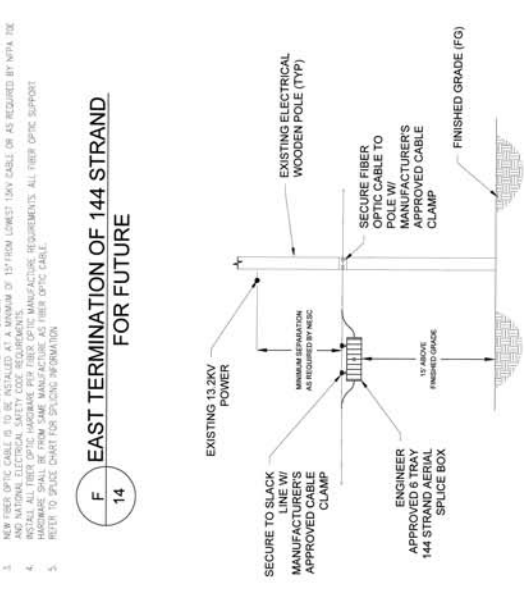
3. NEW FIBER OPTIC CABLE IS TO BE INSTALLED AT A MINIMUM OF 15' FROM LOWEST 13KV CABLE OR AS REQUIRED BY NFPA 70E AND NATIONAL ELECTRICAL SAFETY CODE REQUIREMENTS.
4. INSTALL ALL FIBER OPTIC HARDWARE PER FIBER OPTIC MANUFACTURE REQUIREMENTS. ALL FIBER OPTIC SUPPORT HARDWARE SHALL BE FROM SAME MANUFACTURE AS FIBER OPTIC CABLE.
5. REFER TO SPLICE CHART FOR SPLICING INFORMATION.

F
14

EAST TERMINATION OF 144 STRAND FOR FUTURE

EXISTING ELECTRICAL WOODEN POLE (TYP)

EXISTING 13.2KV POWER

MINIMUM SEPARATION AS REQUIRED BY NESC

SECURE FIBER OPTIC CABLE TO POLE W/ MANUFACTURER'S APPROVED CABLE CLAMP

15' ABOVE FINISHED GRADE

FINISHED GRADE (FG)

SECURE TO SLACK LINE W/ MANUFACTURER'S APPROVED CABLE CLAMP

ENGINEER APPROVED 6 TRAY 144 STRAND AERIAL SPLICE BOX